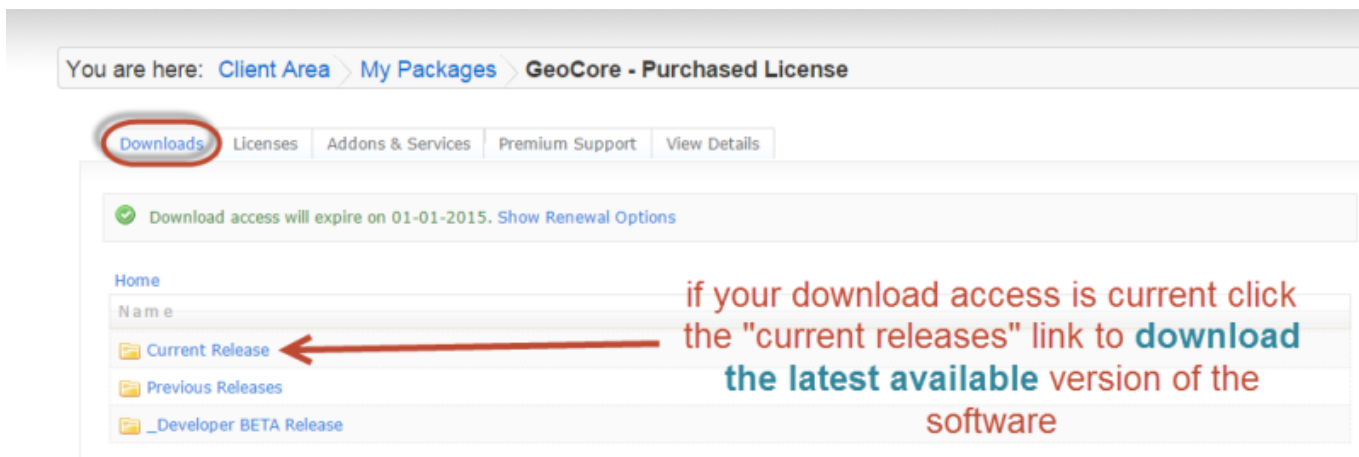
You are here: Client Area My Packages GeoCore - Purchased License

Downloads Licenses Addons & Services Premium Support View Details

Download access will expire on 01-01-2015. Show Renewal Options

Home

Name

Current Release

Previous Releases

_Developer BETA Release

if your download access is current click the "current releases" link to download the latest available version of the software